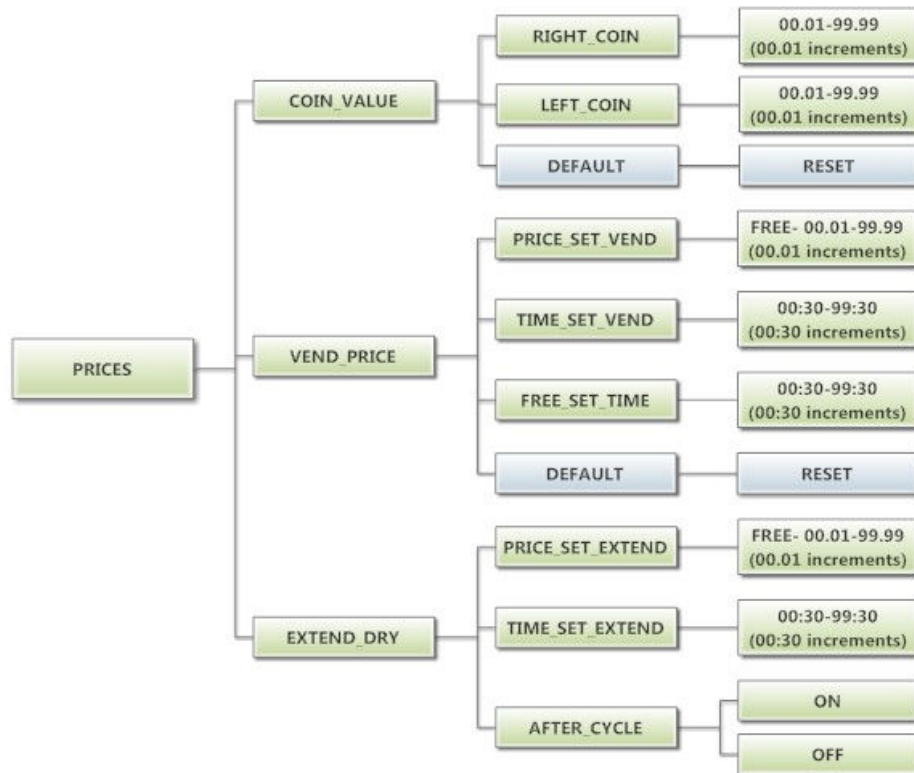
PRICES

COIN_VALUE

RIGHT_COIN

00.01-99.99 (00.01 increments)

LEFT_COIN

00.01-99.99 (00.01 increments)

DEFAULT

RESET

VEND_PRICE

PRICE_SET_VEND

FREE- 00.01-99.99 (00.01 increments)

TIME_SET_VEND

00:30-99:30 (00:30 increments)

FREE_SET_TIME

00:30-99:30 (00:30 increments)

DEFAULT

RESET

EXTEND_DRY

PRICE_SET_EXTEND

FREE- 00.01-99.99 (00.01 increments)

TIME_SET_EXTEND

00:30-99:30 (00:30 increments)

AFTER_CYCLE

ON

OFF